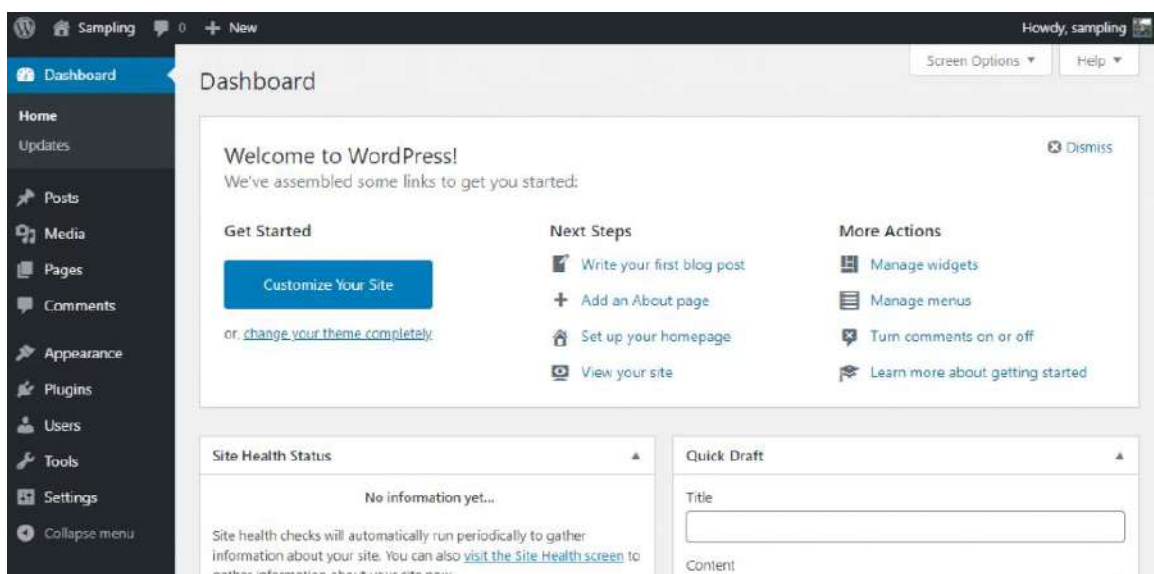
Sampling 0 + New

Howdy, sampling

Dashboard

Home
Updates

Posts
Media
Pages
Comments

Appearance
Plugins
Users
Tools
Settings
Collapse menu

Dashboard

Screen Options ▼
Help ▼

Welcome to WordPress!
We've assembled some links to get you started:

Dismiss

Get Started

Customize Your Site

or, change your theme completely

Next Steps

Write your first blog post
Add an About page
Set up your homepage
View your site

More Actions

Manage widgets
Manage menus
Turn comments on or off
Learn more about getting started

Site Health Status

No information yet...

Site health checks will automatically run periodically to gather information about your site. You can also visit the Site Health screen to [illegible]

Quick Draft

Title

Content